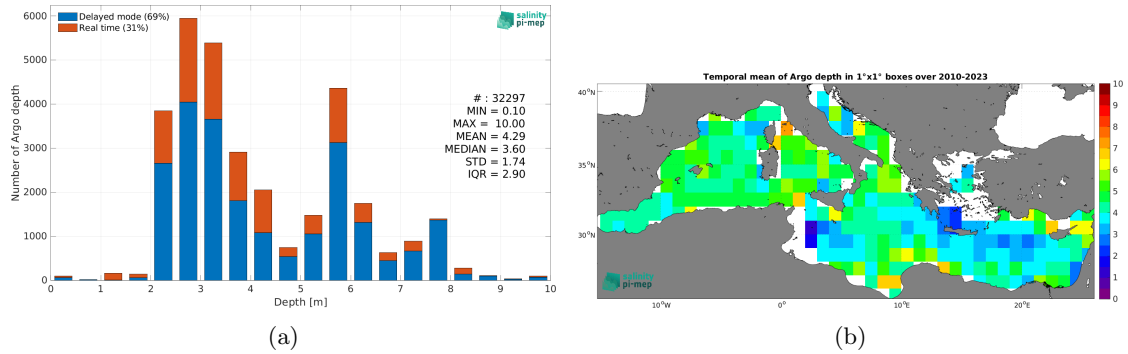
Delayed mode (69%)
Real time (31%)

salinity pi-mep

Number of Argo depth

6000
5000
4000
3000
2000
1000
0

# : 32297
MIN = 0.10
MAX = 10.00
MEAN = 4.29
MEDIAN = 3.60
STD = 1.74
IQR = 2.90

0 1 2 3 4 5 6 7 8 9 10
Depth [m]

(a)

Temporal mean of Argo depth in 1°x1° boxes over 2010-2023

40°N
35°N
30°N

10°W 0° 10°E 20°E

salinity pi-mep

10
9
8
7
6
5
4
3
2
1
0

(b)